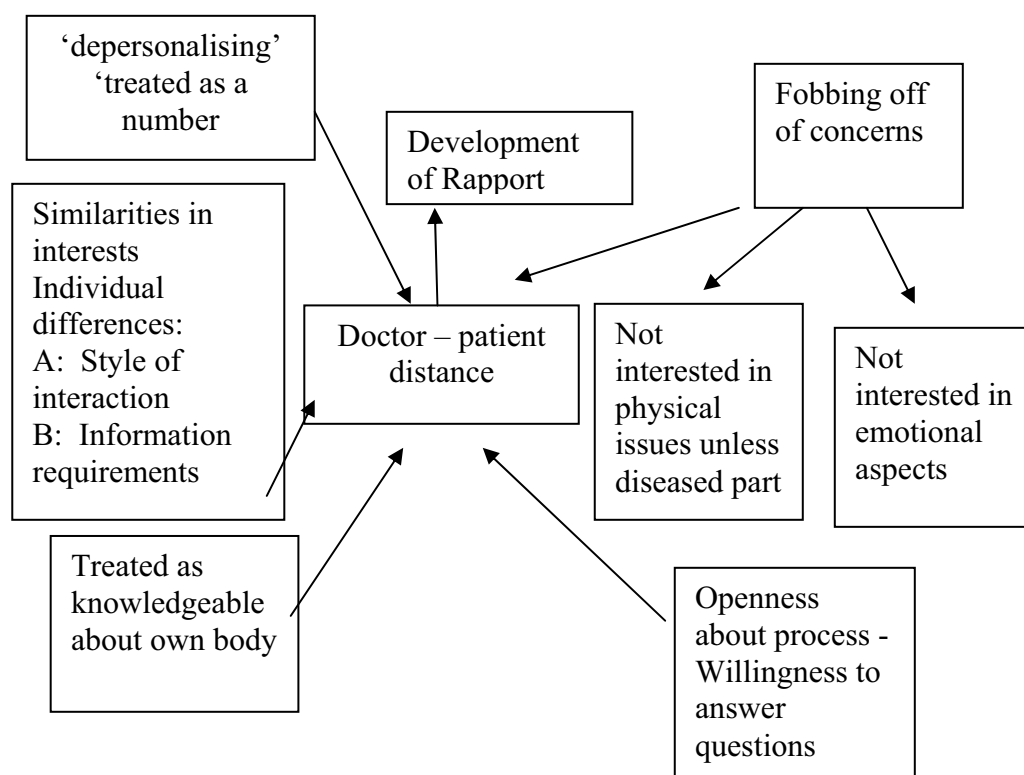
'depersonalising' 'treated as a number

Development of Rapport

Fobbing off of concerns

Similarities in interests
Individual differences:
A: Style of interaction
B: Information requirements

Doctor – patient distance

Not interested in physical issues unless diseased part

Not interested in emotional aspects

Treated as knowledgeable about own body

Openness about process - Willingness to answer questions